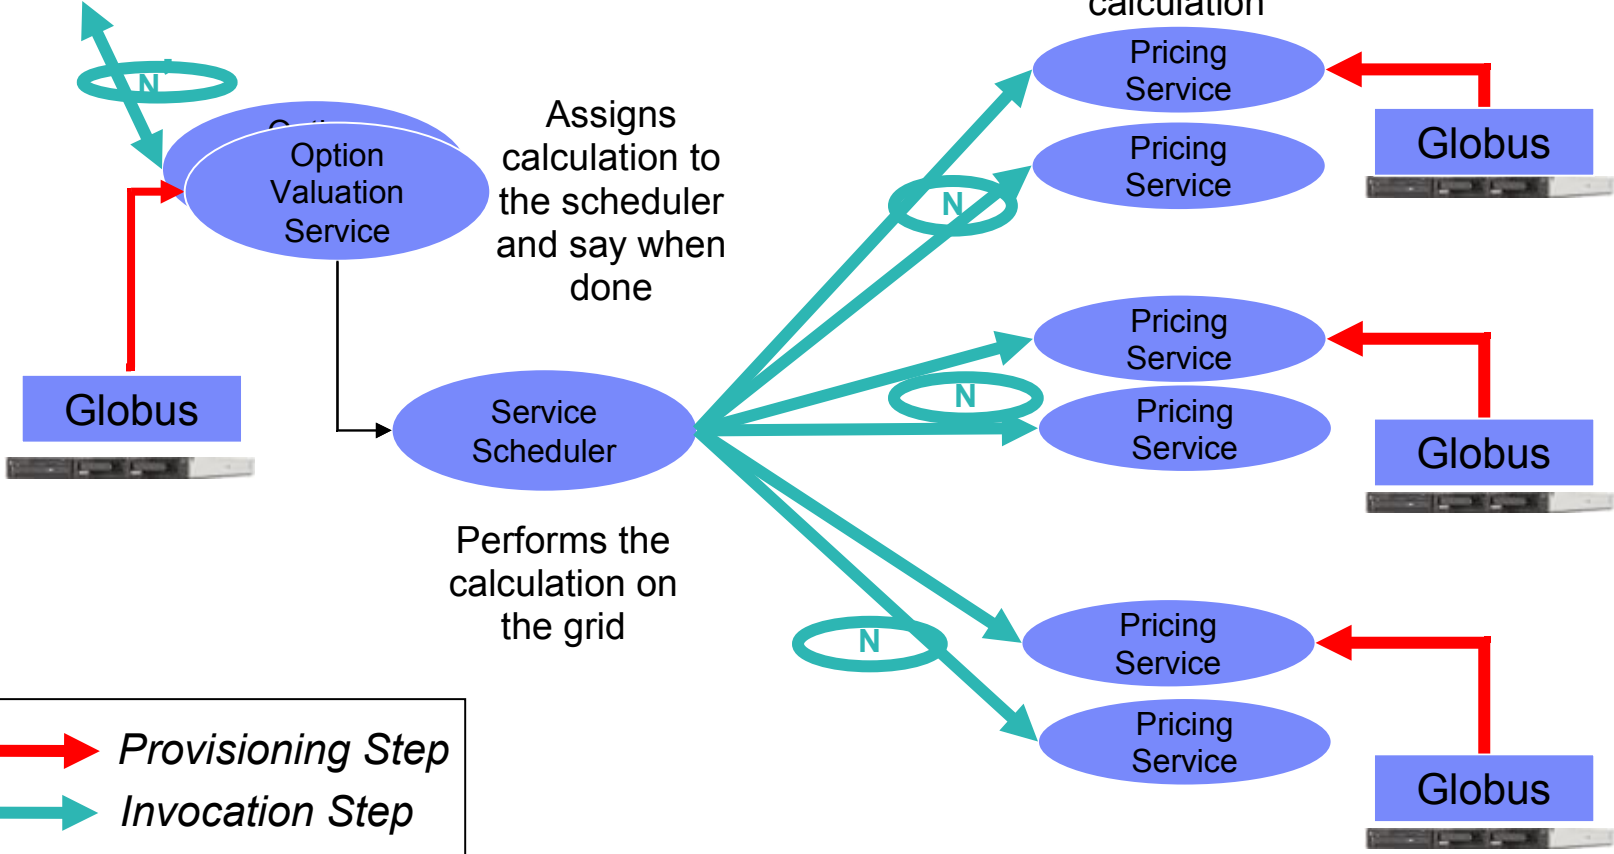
calculation

N

Option Valuation Service

Assigns calculation to the scheduler and say when done

Pricing Service

Pricing Service

Globus

N

Globus

Service Scheduler

Pricing Service

N

Pricing Service

Globus

Performs the calculation on the grid

N

Pricing Service

Pricing Service

Globus

Provisioning Step

Invocation Step